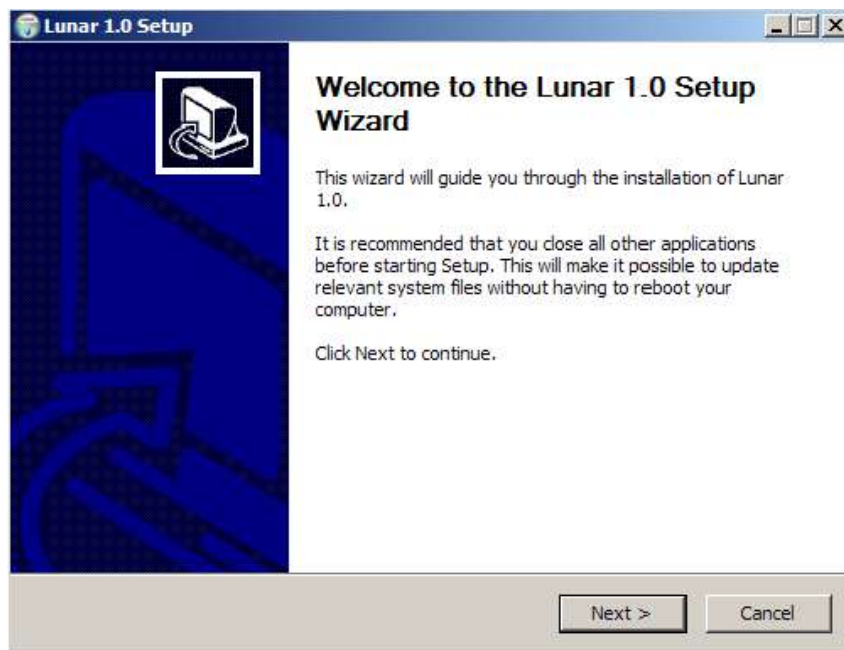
Lunar 1.0 Setup

Welcome to the Lunar 1.0 Setup Wizard

This wizard will guide you through the installation of Lunar 1.0.

It is recommended that you close all other applications before starting Setup. This will make it possible to update relevant system files without having to reboot your computer.

Click Next to continue.

Next >
Cancel